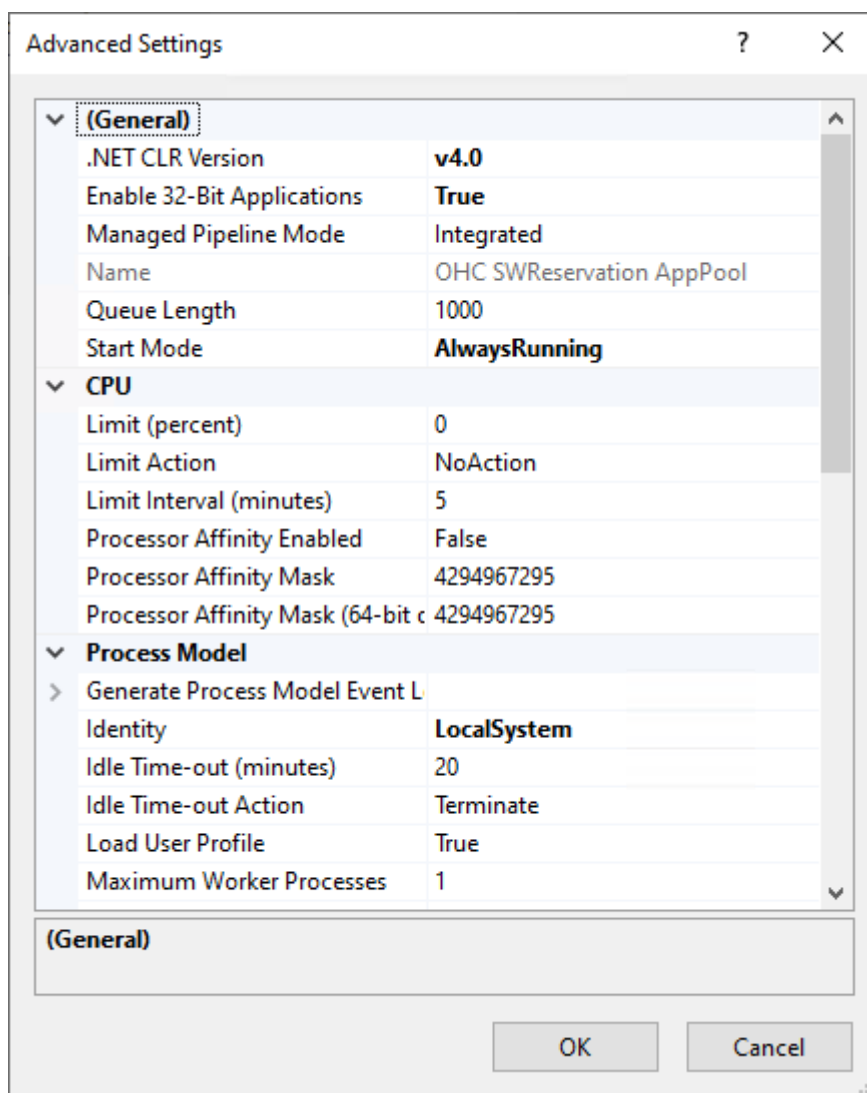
Advanced Settings ? ×

| (General) | |
|---|---|
| .NET CLR Version | **v4.0** |
| Enable 32-Bit Applications | **True** |
| Managed Pipeline Mode | Integrated |
| Name | OHC SWReservation AppPool |
| Queue Length | 1000 |
| Start Mode | **AlwaysRunning** |
| **CPU** | |
| Limit (percent) | 0 |
| Limit Action | NoAction |
| Limit Interval (minutes) | 5 |
| Processor Affinity Enabled | False |
| Processor Affinity Mask | 4294967295 |
| Processor Affinity Mask (64-bit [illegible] | 4294967295 |
| **Process Model** | |
| Generate Process Model Event L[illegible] | |
| Identity | **LocalSystem** |
| Idle Time-out (minutes) | 20 |
| Idle Time-out Action | Terminate |
| Load User Profile | True |
| Maximum Worker Processes | 1 |

**(General)**

OK Cancel